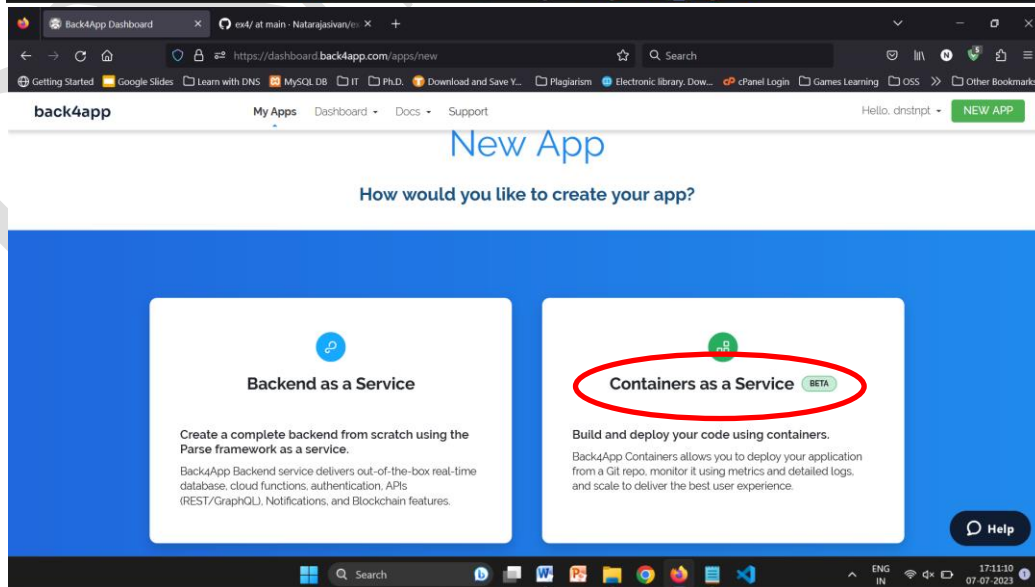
Back4App Dashboard
ex4/ at main · Natarajasivan/ex
https://dashboard.back4app.com/apps/new
Search
Getting Started Google Slides Learn with DNS MySQL DB IT Ph.D. Download and Save Y... Plagiarism Electronic library. Dow... cPanel Login Games Learning OSS Other Bookmarks

back4app My Apps Dashboard Docs Support Hello, dnstnpt NEW APP

New App

How would you like to create your app?

Backend as a Service

Create a complete backend from scratch using the Parse framework as a service.

Back4App Backend service delivers out-of-the-box real-time database, cloud functions, authentication, APIs (REST/GraphQL), Notifications, and Blockchain features.

Containers as a Service BETA

Build and deploy your code using containers.

Back4App Containers allows you to deploy your application from a Git repo, monitor it using metrics and detailed logs, and scale to deliver the best user experience.

Help

Search
ENG IN
17:11:10
07-07-2023